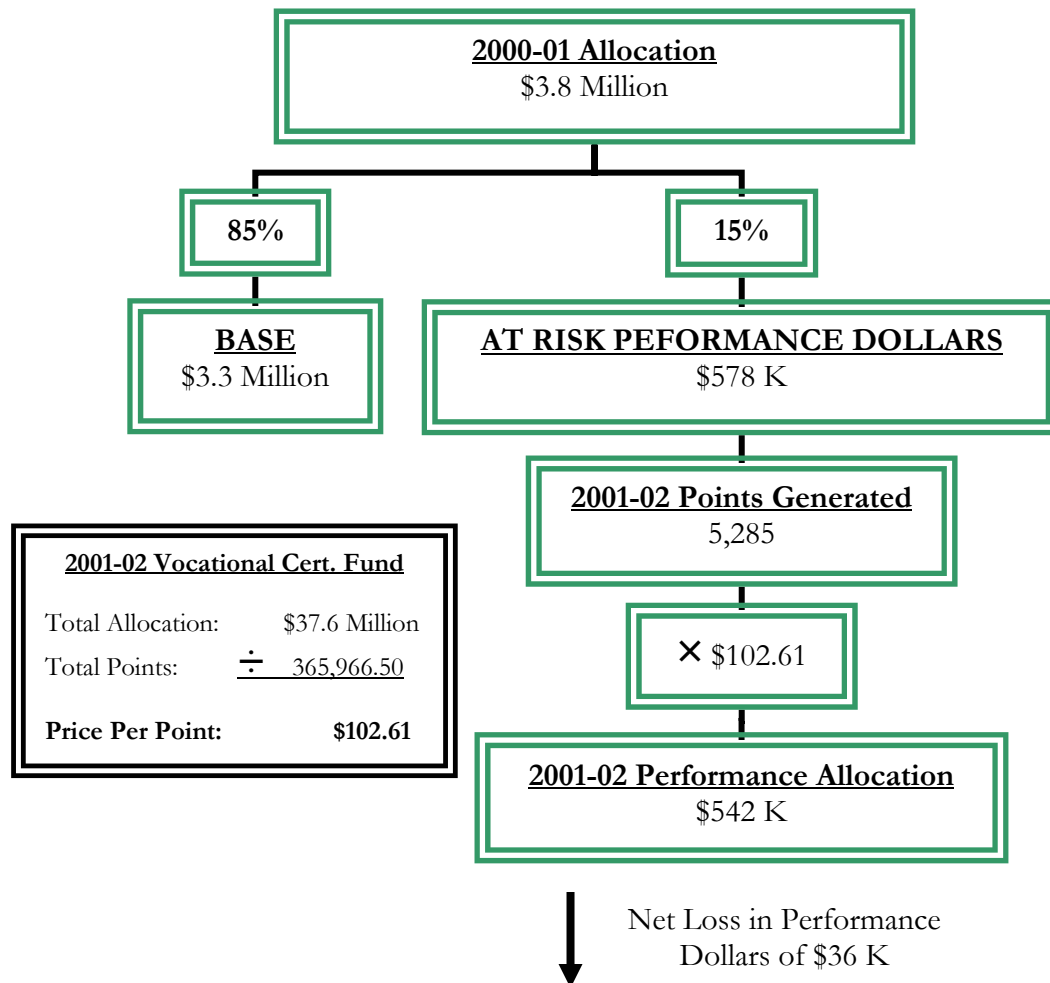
**2000-01 Allocation**
\$3.8 Million

**85%**

**15%**

**BASE**
\$3.3 Million

**AT RISK PEFORMANCE DOLLARS**
\$578 K

**2001-02 Points Generated**
5,285

**2001-02 Vocational Cert. Fund**

| | |
|---|---|
| Total Allocation: | \$37.6 Million |
| Total Points: | $\div$ 365,966.50 |
| **Price Per Point:** | **\$102.61** |

$\times$ \$102.61

**2001-02 Performance Allocation**
\$542 K

Net Loss in Performance Dollars of \$36 K